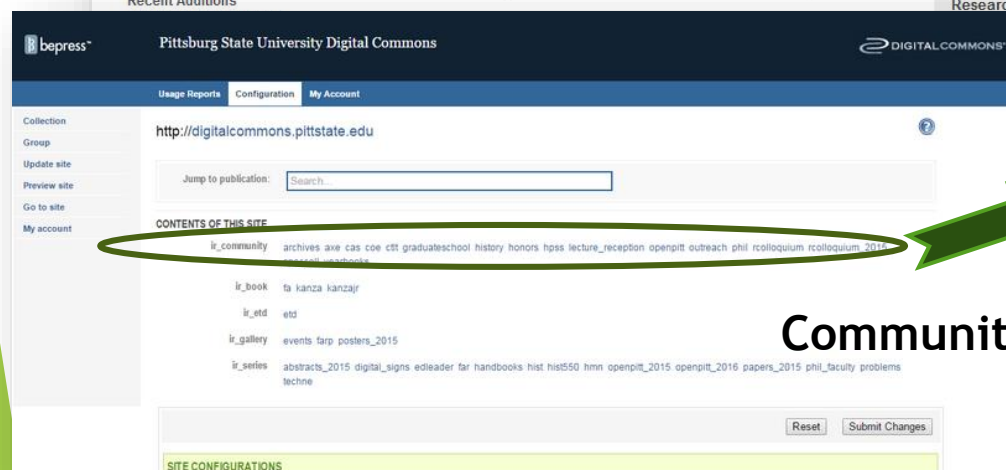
Recent Additions

Researc

bepress

Pittsburg State University Digital Commons

DIGITALCOMMONS

Usage Reports Configuration My Account

Collection
Group
Update site
Preview site
Go to site
My account

http://digitalcommons.pittstate.edu

Jump to publication: Search...

CONTENTS OF THIS SITE

ir_community archives axe cas coe cttt graduateschool history honors hpss lecture_reception openpitt outreach phil rcolloquium rcolloquium_2015 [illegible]

ir_book fa kanza kanzajr

ir_etd etd

ir_gallery events farp posters_2015

ir_series abstracts_2015 digital_signs edleader far handbooks hist hist550 hmn openpitt_2015 openpitt_2016 papers_2015 phil_faculty problems techne

Communit

Reset Submit Changes

SITE CONFIGURATIONS